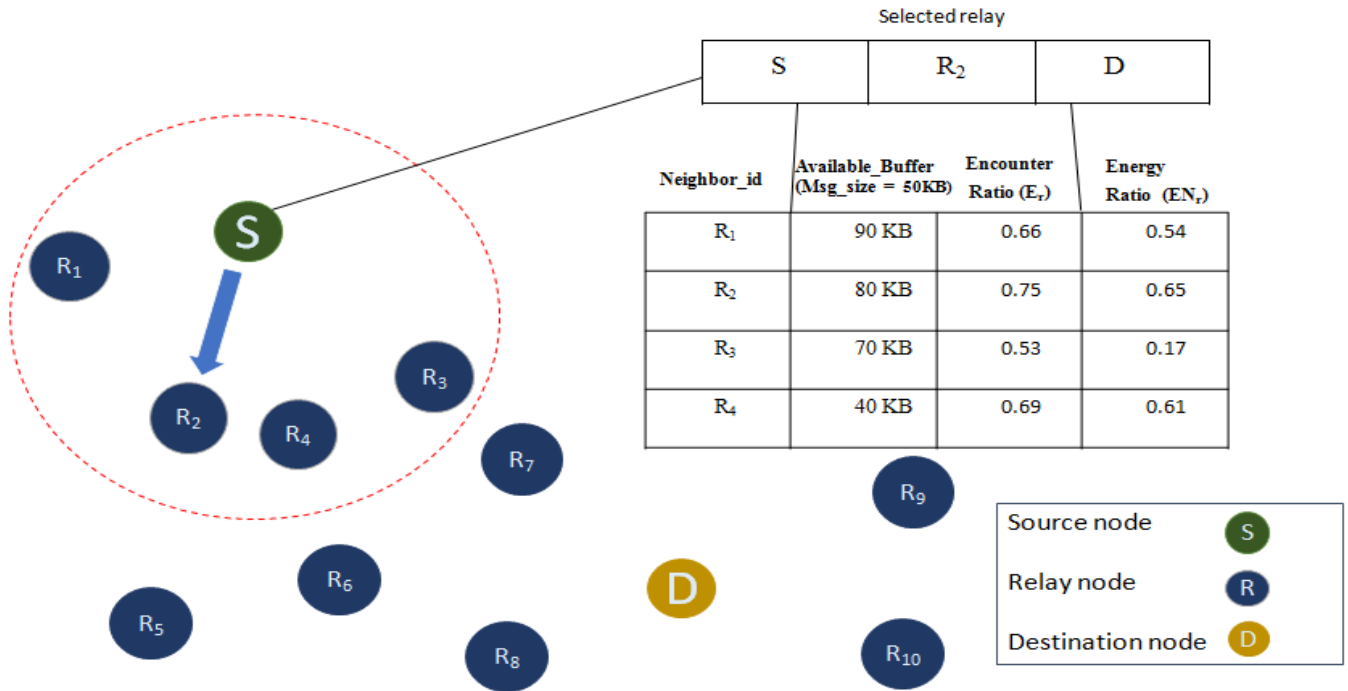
Selected relay

| S | $R_2$ | D |
|---|---|---|

| Neighbor_id | Available_Buffer (Msg_size = 50KB) | Encounter Ratio ($E_r$) | Energy Ratio ($EN_r$) |
|---|---|---|---|
| $R_1$ | 90 KB | 0.66 | 0.54 |
| $R_2$ | 80 KB | 0.75 | 0.65 |
| $R_3$ | 70 KB | 0.53 | 0.17 |
| $R_4$ | 40 KB | 0.69 | 0.61 |

S

$R_1$ $R_2$ $R_3$ $R_4$ $R_5$ $R_6$ $R_7$ $R_8$ $R_9$ $R_{10}$

D

Source node S
Relay node R
Destination node D